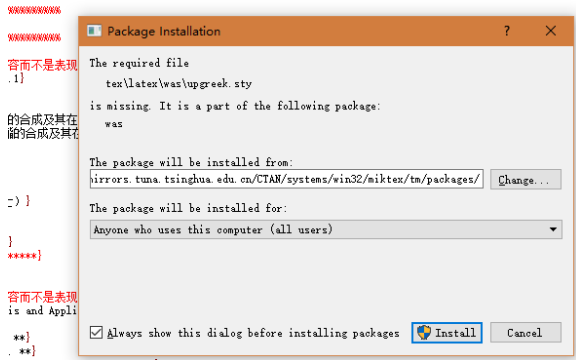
%%%%%%%%%%

%%%%%%%%%%

容而不是表现
.1}

的合成及其在
酯的合成及其在

-) }

}
*****}

容而不是表现
is and Appli

**}
. **}

Package Installation

The required file

tex\latex\was\upgreek.sty

is missing. It is a part of the following package:

was

The package will be installed from:

nirrors.tuna.tsinghua.edu.cn/CTAN/systems/win32/miktex/tm/packages/

Change...

The package will be installed for:

Anyone who uses this computer (all users)

Always show this dialog before installing packages

Install

Cancel